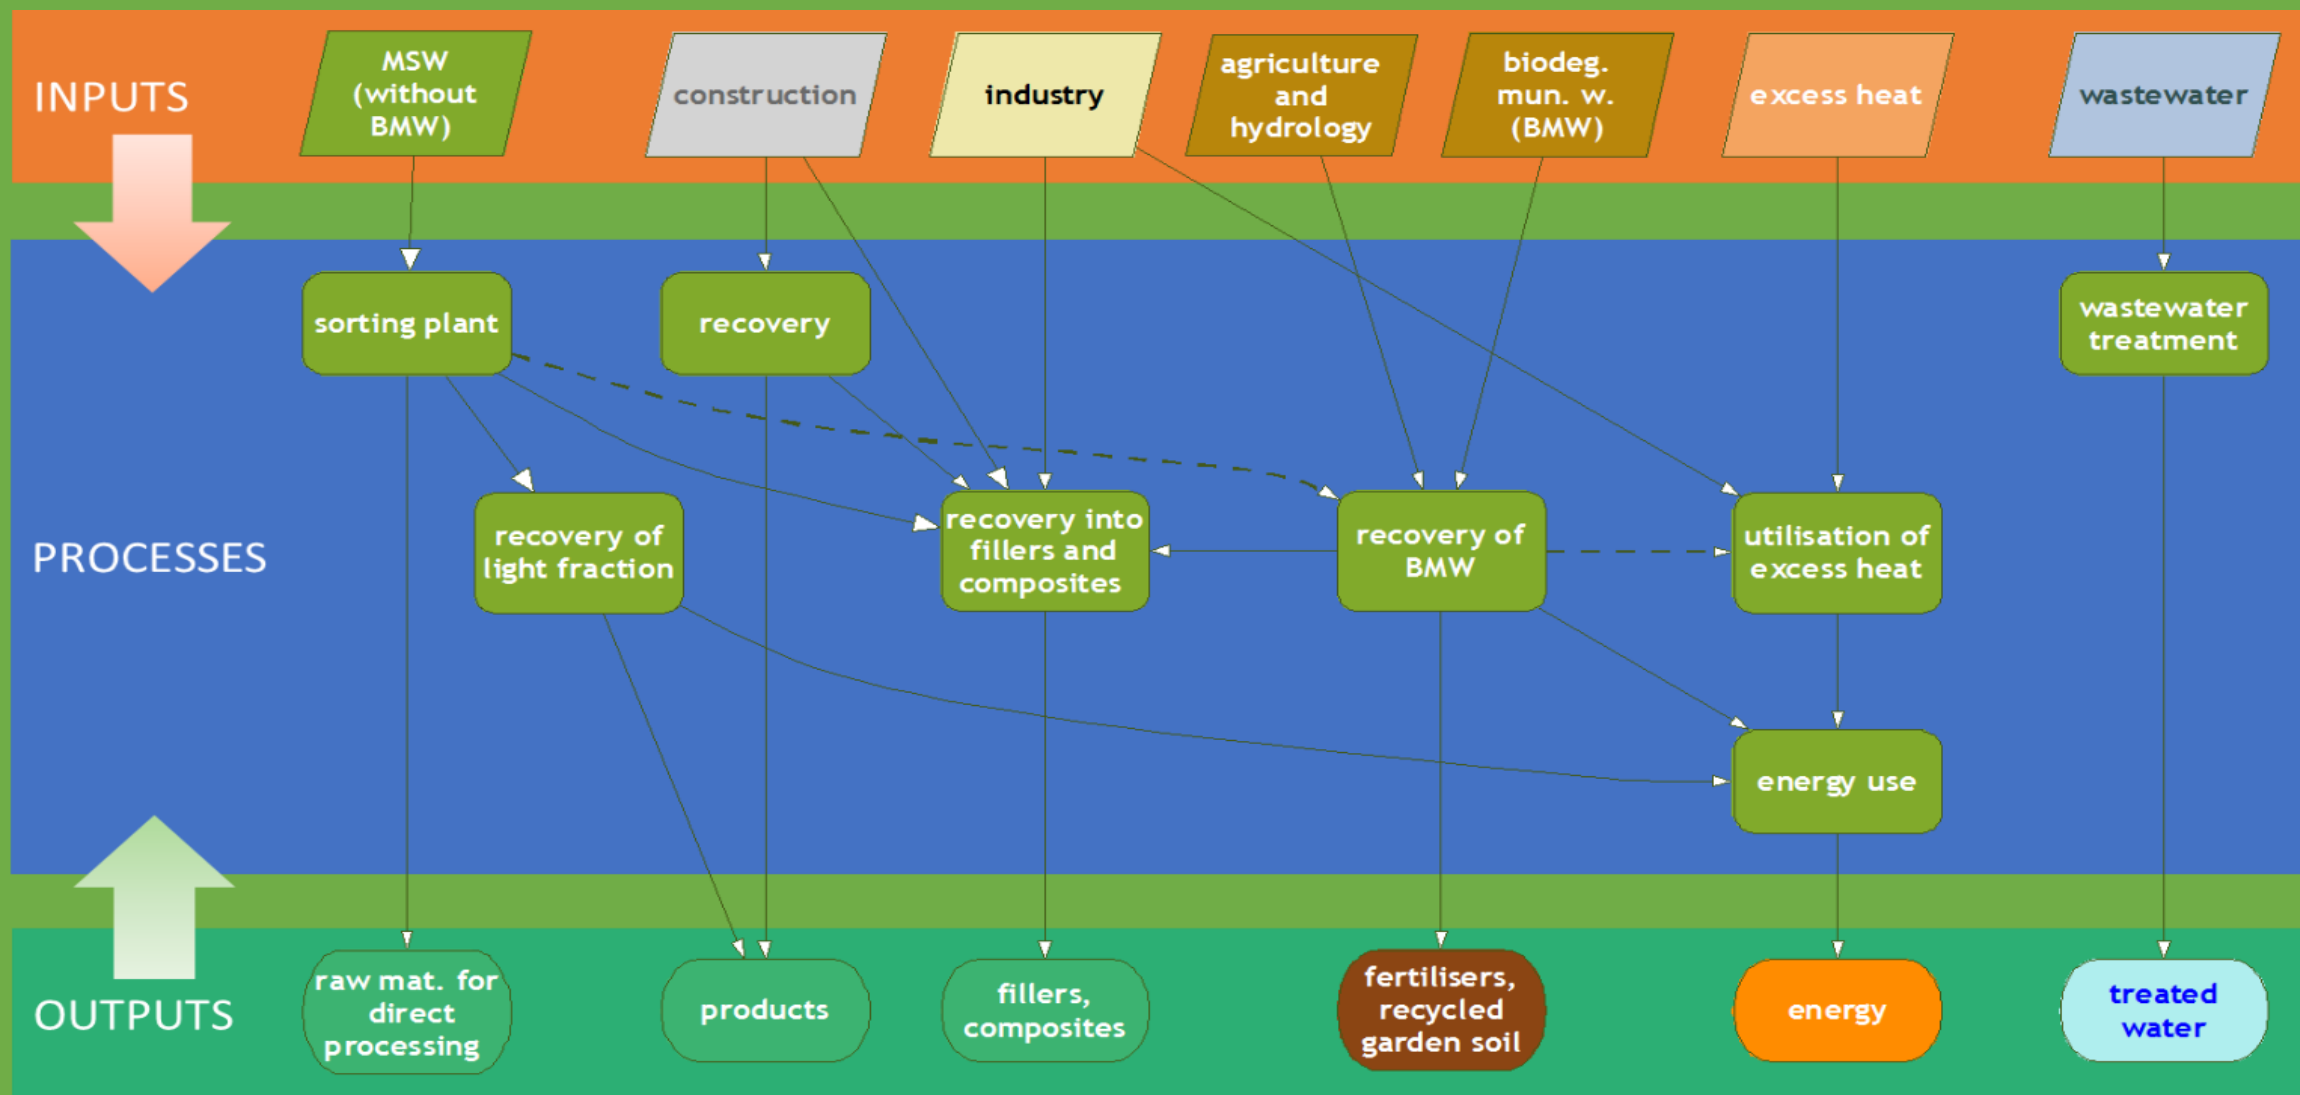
INPUTS

MSW (without BMW)

construction

industry

agriculture and hydrology

biodeg. mun. w. (BMW)

excess heat

wastewater

sorting plant

recovery

wastewater treatment

PROCESSES

recovery of light fraction

recovery into fillers and composites

recovery of BMW

utilisation of excess heat

energy use

OUTPUTS

raw mat. for direct processing

products

fillers, composites

fertilisers, recycled garden soil

energy

treated water